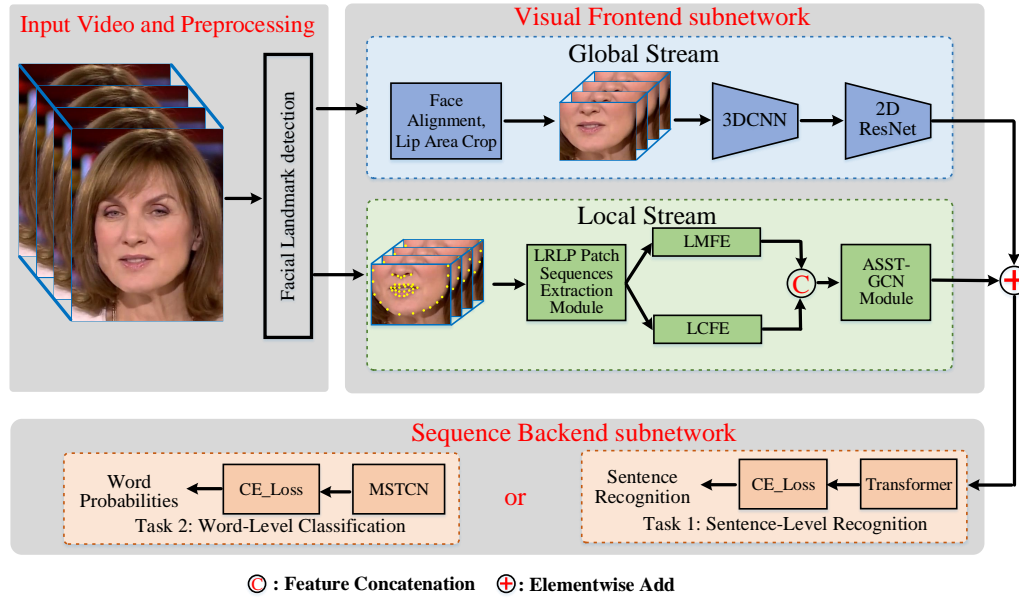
Input Video and Preprocessing

Facial Landmark detection

Visual Frontend subnetwork

Global Stream

Face Alignment, Lip Area Crop

3DCNN

2D ResNet

Local Stream

LRLP Patch Sequences Extraction Module

LMFE

LCFE

C

ASST-GCN Module

+

Sequence Backend subnetwork

Word Probabilities

CE_Loss

MSTCN

Task 2: Word-Level Classification

or

Sentence Recognition

CE_Loss

Transformer

Task 1: Sentence-Level Recognition

C : Feature Concatenation + : Elementwise Add